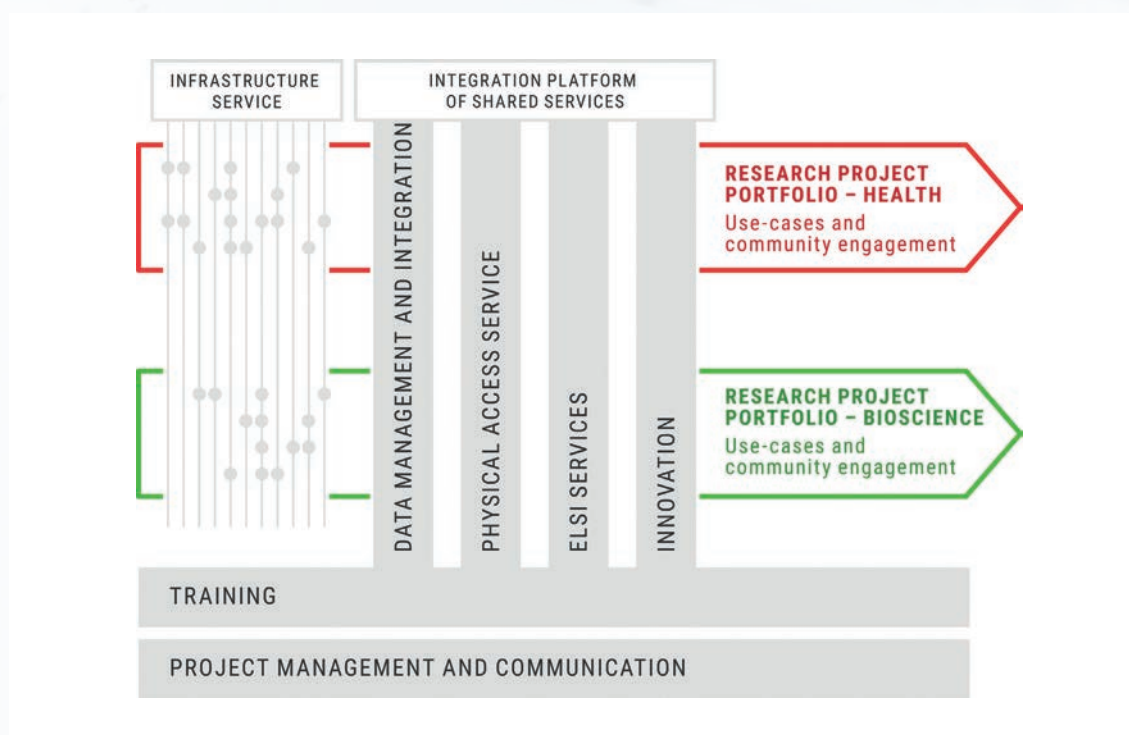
INFRASTRUCTURE SERVICE

INTEGRATION PLATFORM OF SHARED SERVICES

DATA MANAGEMENT AND INTEGRATION

PHYSICAL ACCESS SERVICE

ELSI SERVICES

INNOVATION

RESEARCH PROJECT PORTFOLIO – HEALTH
Use-cases and community engagement

RESEARCH PROJECT PORTFOLIO – BIOSCIENCE
Use-cases and community engagement

TRAINING

PROJECT MANAGEMENT AND COMMUNICATION